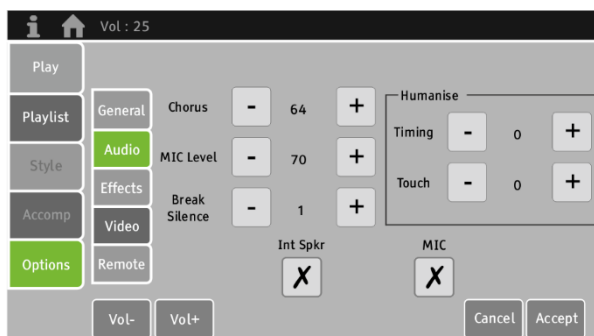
i Vol : 25

Play
Playlist
Style
Accomp
Options

General
Audio
Effects
Video
Remote

Chorus - 64 +
MIC Level - 70 +
Break Silence - 1 +

Humanise
Timing - 0 +
Touch - 0 +

Int Spkr
✗
MIC
✗

Vol-
Vol+
Cancel
Accept